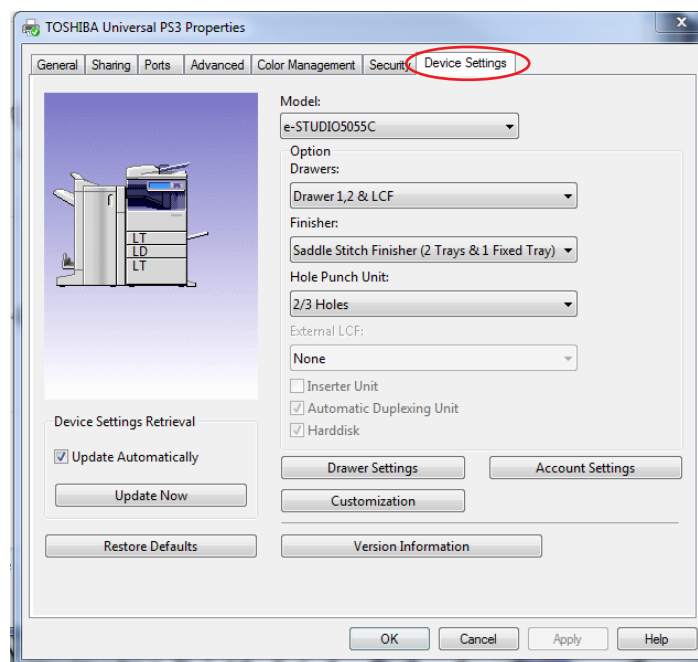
TOSHIBA Universal PS3 Properties

General | Sharing | Ports | Advanced | Color Management | Security | Device Settings

LT
LD
LT

Model:
e-STUDIO5055C

Option
Drawers:
Drawer 1,2 & LCF
Finisher:
Saddle Stitch Finisher (2 Trays & 1 Fixed Tray)
Hole Punch Unit:
2/3 Holes
External LCF:
None
Inserter Unit
Automatic Duplexing Unit
Harddisk

Device Settings Retrieval
Update Automatically
Update Now

Drawer Settings
Account Settings
Customization

Restore Defaults
Version Information

OK
Cancel
Apply
Help